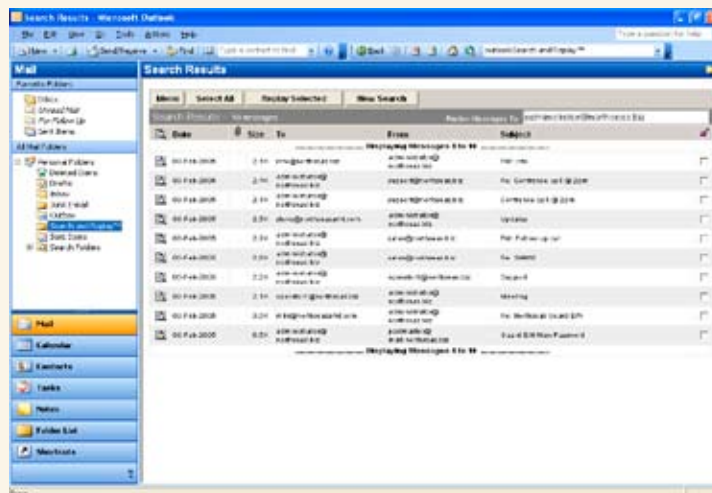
Search Results - Microsoft Outlook

File Edit View Go Tools Actions Help

Type a question for help

New | Send/Receive | Find | Type a contact to find | Back | Search and Display

Mail

Favorite Folders

Inbox
Unread Mail
For Follow Up
Sent Items

All Mail Folders

Personal Folders
Deleted Items
Drafts
Inbox
Junk E-mail
Outbox
Search and Display
Sent Items
Search Folders

Mail
Calendar
Contacts
Tasks
Notes
Folder List
Shortcuts

Search Results

Menu | Select All | Display Selected | New Search

Search Results - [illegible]

Date | Size | To | From | Subject

Displaying Messages 1 to 11

| Date | Size | To | From | Subject |
|---|---|---|---|---|
| 00-Feb-2005 | 2 KB | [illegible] | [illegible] | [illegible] |
| 00-Feb-2005 | 2 KB | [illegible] | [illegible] | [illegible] |
| 00-Feb-2005 | 2 KB | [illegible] | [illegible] | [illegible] |
| 00-Feb-2005 | 3 KB | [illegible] | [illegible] | Update |
| 00-Feb-2005 | 3 KB | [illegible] | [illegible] | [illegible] |
| 00-Feb-2005 | 3 KB | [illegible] | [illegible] | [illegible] |
| 00-Feb-2005 | 2 KB | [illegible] | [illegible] | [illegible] |
| 00-Feb-2005 | 2 KB | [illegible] | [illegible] | Meeting |
| 00-Feb-2005 | 3 KB | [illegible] | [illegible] | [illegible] |
| 00-Feb-2005 | 6 KB | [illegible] | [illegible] | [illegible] |

Displaying Messages 1 to 11